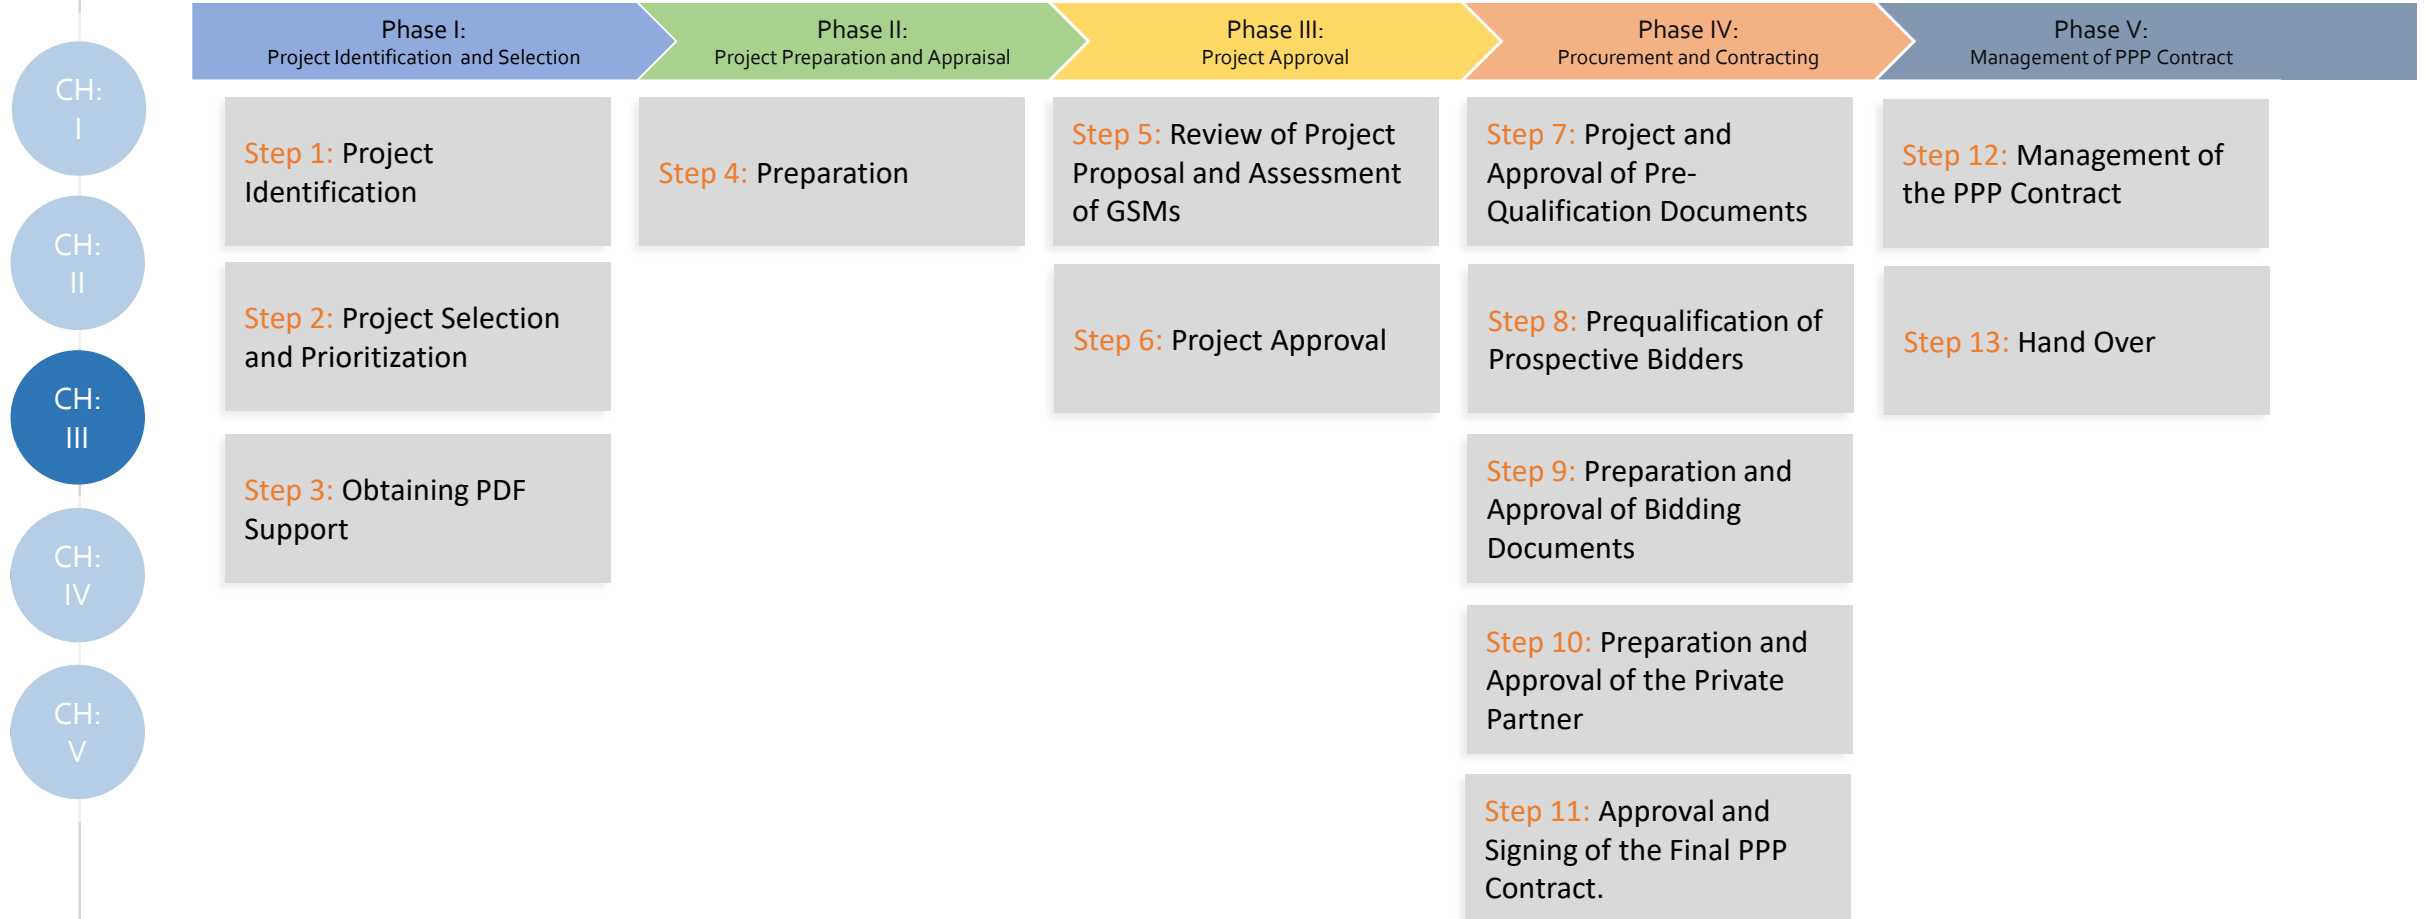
CH: I

CH: II

CH: III

CH: IV

CH: V

Phase I: Project Identification and Selection

Phase II: Project Preparation and Appraisal

Phase III: Project Approval

Phase IV: Procurement and Contracting

Phase V: Management of PPP Contract

Step 1: Project Identification

Step 2: Project Selection and Prioritization

Step 3: Obtaining PDF Support

Step 4: Preparation

Step 5: Review of Project Proposal and Assessment of GSMs

Step 6: Project Approval

Step 7: Project and Approval of Pre-Qualification Documents

Step 8: Prequalification of Prospective Bidders

Step 9: Preparation and Approval of Bidding Documents

Step 10: Preparation and Approval of the Private Partner

Step 11: Approval and Signing of the Final PPP Contract.

Step 12: Management of the PPP Contract

Step 13: Hand Over